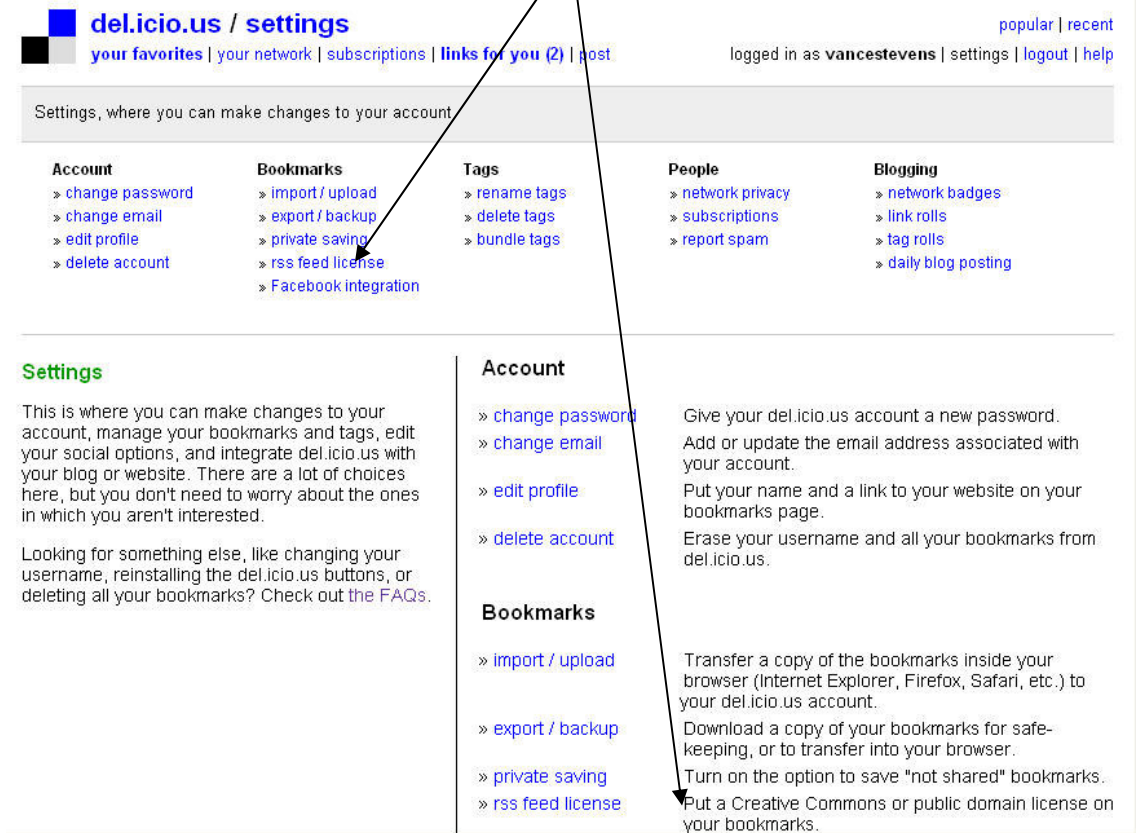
del.icio.us / settings

your favorites | your network | subscriptions | links for you (2) | post

popular | recent

logged in as vancestevens | settings | logout | help

Settings, where you can make changes to your account

Account
» change password
» change email
» edit profile
» delete account

Bookmarks
» import / upload
» export / backup
» private saving
» rss feed license
» Facebook integration

Tags
» rename tags
» delete tags
» bundle tags

People
» network privacy
» subscriptions
» report spam

Blogging
» network badges
» link rolls
» tag rolls
» daily blog posting

Settings

This is where you can make changes to your account, manage your bookmarks and tags, edit your social options, and integrate del.icio.us with your blog or website. There are a lot of choices here, but you don't need to worry about the ones in which you aren't interested.

Looking for something else, like changing your username, reinstalling the del.icio.us buttons, or deleting all your bookmarks? Check out the FAQs.

Account

| | |
|---|---|
| » change password | Give your del.icio.us account a new password. |
| » change email | Add or update the email address associated with your account. |
| » edit profile | Put your name and a link to your website on your bookmarks page. |
| » delete account | Erase your username and all your bookmarks from del.icio.us. |

Bookmarks

| | |
|---|---|
| » import / upload | Transfer a copy of the bookmarks inside your browser (Internet Explorer, Firefox, Safari, etc.) to your del.icio.us account. |
| » export / backup | Download a copy of your bookmarks for safe-keeping, or to transfer into your browser. |
| » private saving | Turn on the option to save "not shared" bookmarks. |
| » rss feed license | Put a Creative Commons or public domain license on your bookmarks. |